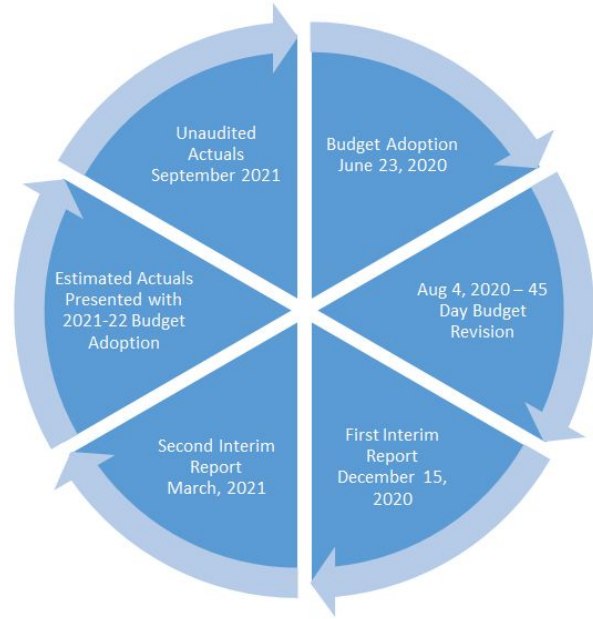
Budget Adoption June 23, 2020

Aug 4, 2020 – 45 Day Budget Revision

First Interim Report December 15, 2020

Second Interim Report March, 2021

Estimated Actuals Presented with 2021-22 Budget Adoption

Unaudited Actuals September 2021